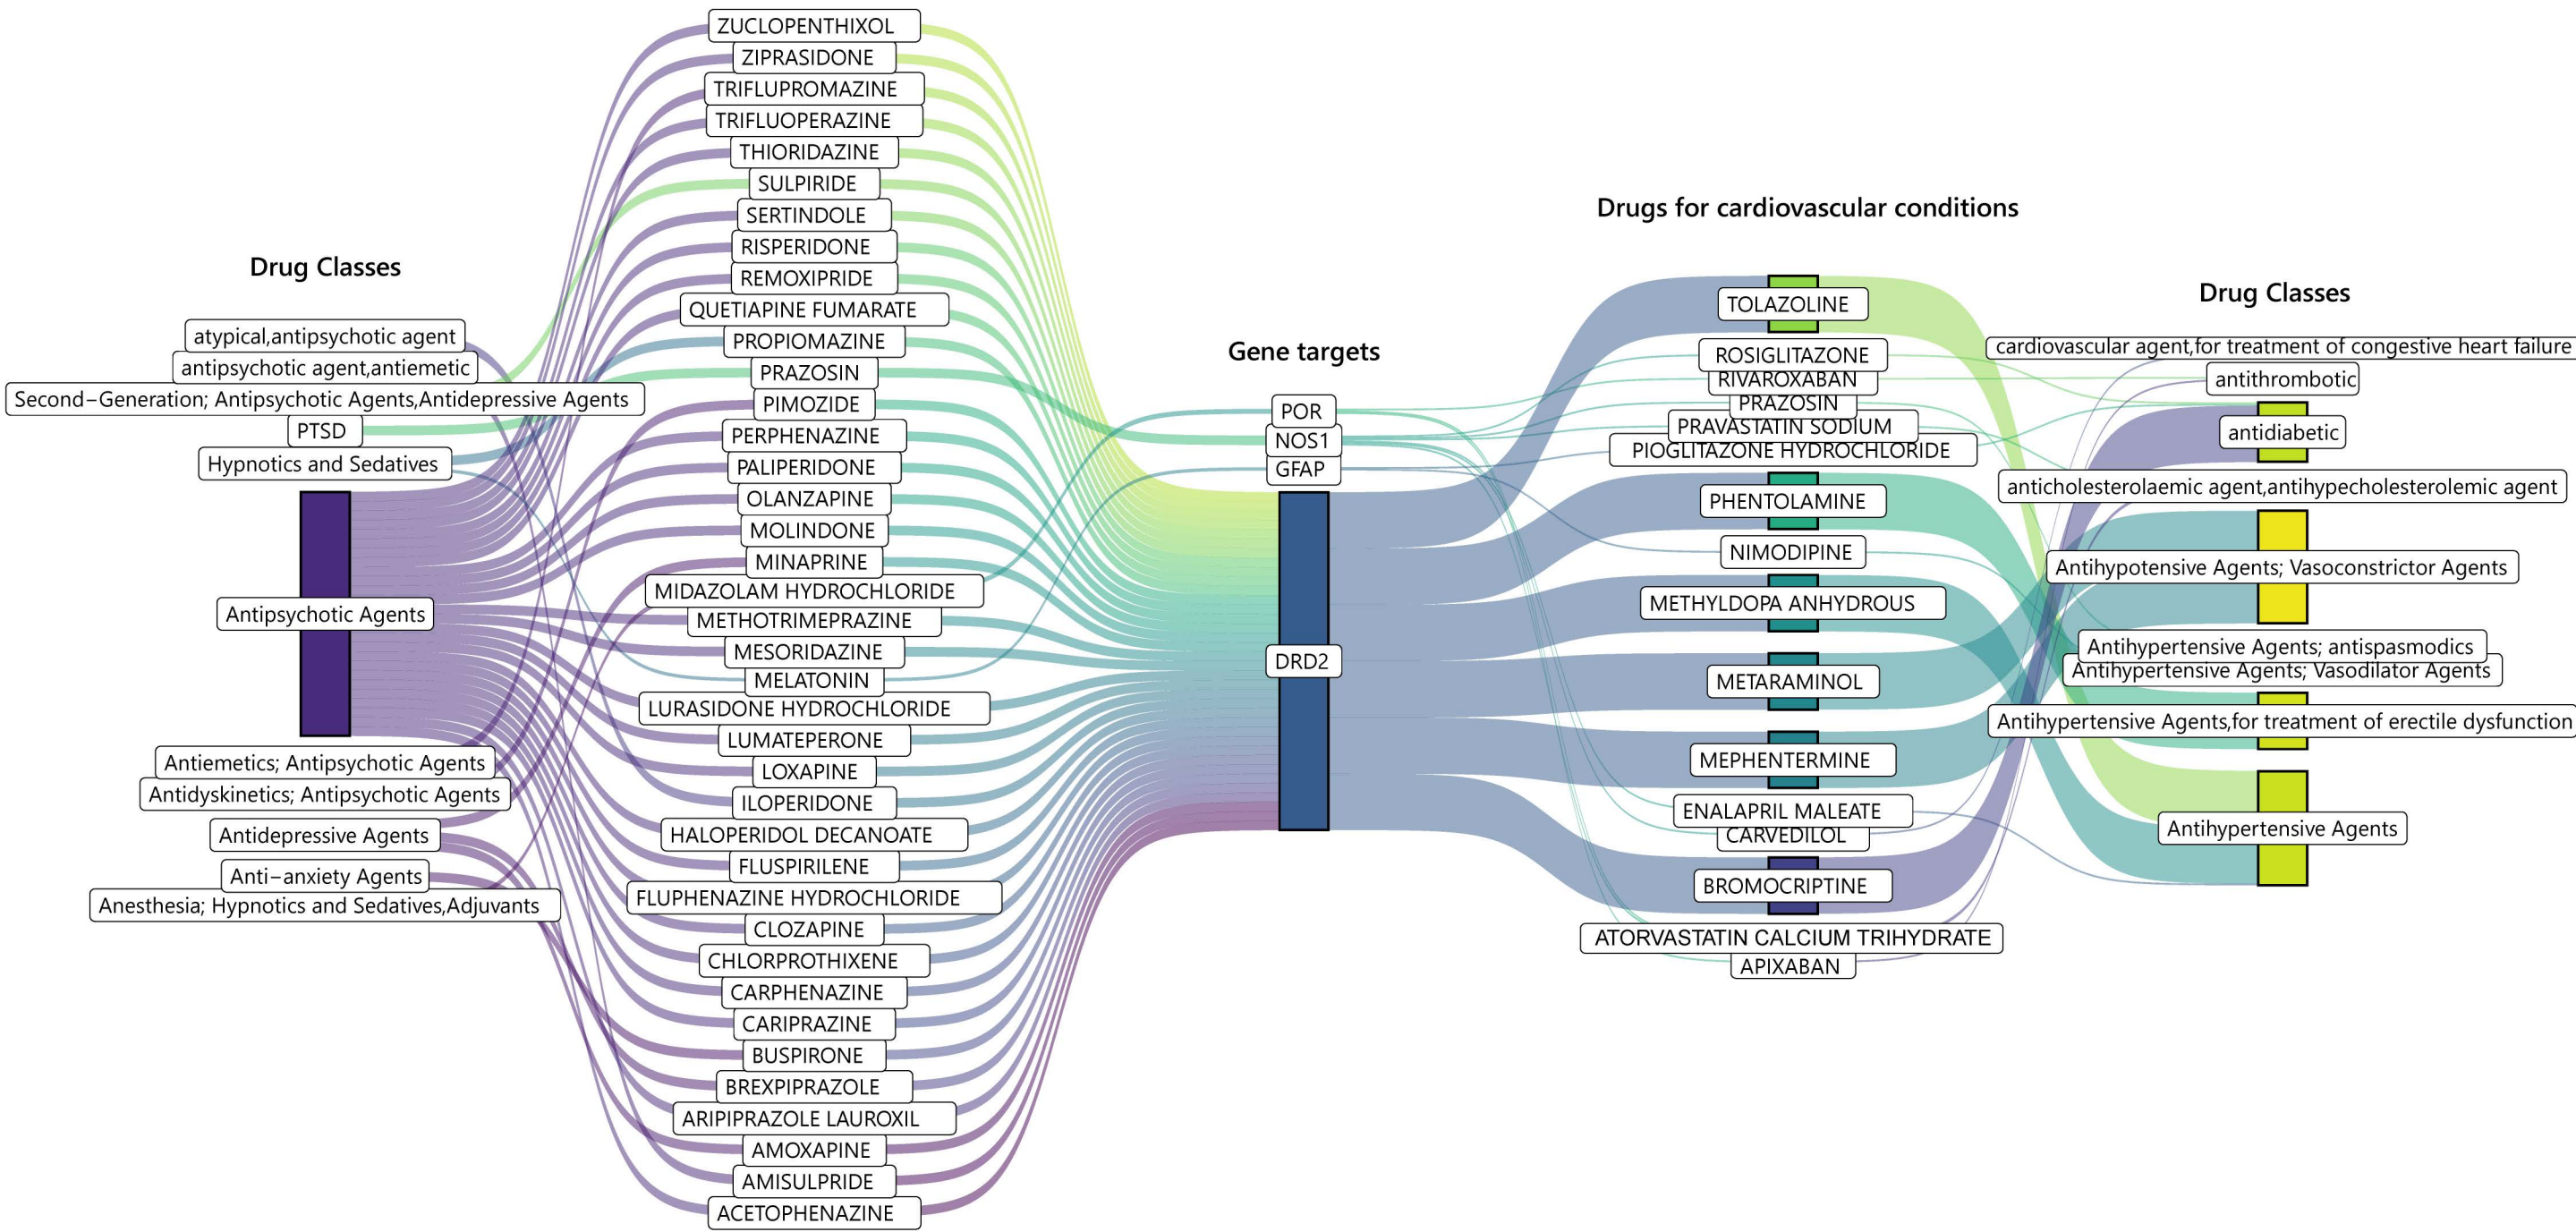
Drug Classes

atypical,antipsychotic agent
antipsychotic agent,antiemetic
Second−Generation; Antipsychotic Agents,Antidepressive Agents
PTSD
Hypnotics and Sedatives
Antipsychotic Agents
Antiemetics; Antipsychotic Agents
Antidyskinetics; Antipsychotic Agents
Antidepressive Agents
Anti−anxiety Agents
Anesthesia; Hypnotics and Sedatives,Adjuvants

ZUCLOPENTHIXOL
ZIPRASIDONE
TRIFLUPROMAZINE
TRIFLUOPERAZINE
THIORIDAZINE
SULPIRIDE
SERTINDOLE
RISPERIDONE
REMOXIPRIDE
QUETIAPINE FUMARATE
PROPIOMAZINE
PRAZOSIN
PIMOZIDE
PERPHENAZINE
PALIPERIDONE
OLANZAPINE
MOLINDONE
MINAPRINE
MIDAZOLAM HYDROCHLORIDE
METHOTRIMEPRAZINE
MESORIDAZINE
MELATONIN
LURASIDONE HYDROCHLORIDE
LUMATEPERONE
LOXAPINE
ILOPERIDONE
HALOPERIDOL DECANOATE
FLUSPIRILENE
FLUPHENAZINE HYDROCHLORIDE
CLOZAPINE
CHLORPROTHIXENE
CARPHENAZINE
CARIPRAZINE
BUSPIRONE
BREXPIPRAZOLE
ARIPIPRAZOLE LAUROXIL
AMOXAPINE
AMISULPRIDE
ACETOPHENAZINE

Gene targets

POR
NOS1
GFAP
DRD2

Drugs for cardiovascular conditions

TOLAZOLINE
ROSIGLITAZONE
RIVAROXABAN
PRAZOSIN
PRAVASTATIN SODIUM
PIOGLITAZONE HYDROCHLORIDE
PHENTOLAMINE
NIMODIPINE
METHYLDOPA ANHYDROUS
METARAMINOL
MEPHENTERMINE
ENALAPRIL MALEATE
CARVEDILOL
BROMOCRIPTINE
ATORVASTATIN CALCIUM TRIHYDRATE
APIXABAN

Drug Classes

cardiovascular agent,for treatment of congestive heart failure
antithrombotic
antidiabetic
anticholesterolaemic agent,antihypecholesterolemic agent
Antihypotensive Agents; Vasoconstrictor Agents
Antihypertensive Agents; antispasmodics
Antihypertensive Agents; Vasodilator Agents
Antihypertensive Agents,for treatment of erectile dysfunction
Antihypertensive Agents